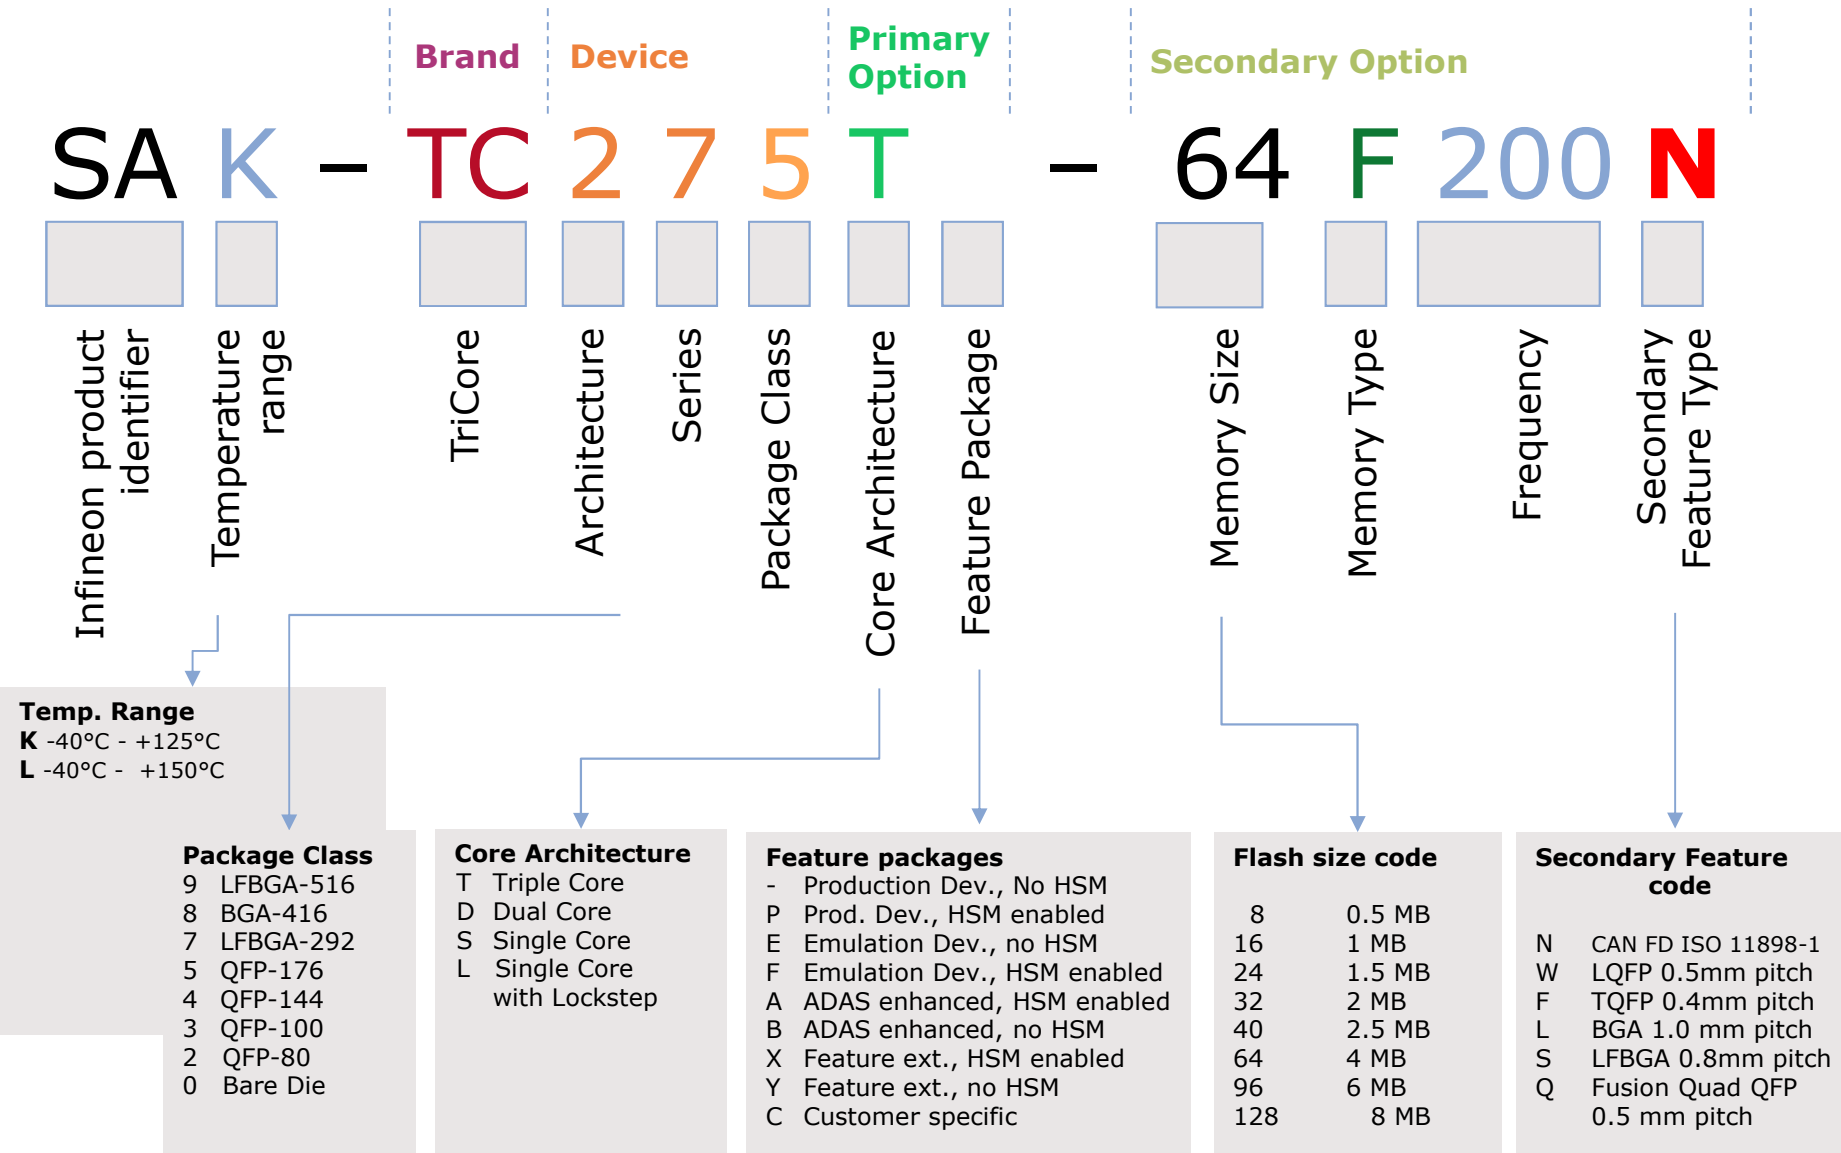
Brand Device Primary Option Secondary Option

SA K – TC 2 7 5 T – 64 F 200 N

Infineon product identifier
Temperature range
TriCore
Architecture
Series
Package Class
Core Architecture
Feature Package
Memory Size
Memory Type
Frequency
Secondary Feature Type

Temp. Range
K -40°C - +125°C
L -40°C - +150°C

Package Class
9 LFBGA-516
8 BGA-416
7 LFBGA-292
5 QFP-176
4 QFP-144
3 QFP-100
2 QFP-80
0 Bare Die

Core Architecture
T Triple Core
D Dual Core
S Single Core
L Single Core with Lockstep

Feature packages
- Production Dev., No HSM
P Prod. Dev., HSM enabled
E Emulation Dev., no HSM
F Emulation Dev., HSM enabled
A ADAS enhanced, HSM enabled
B ADAS enhanced, no HSM
X Feature ext., HSM enabled
Y Feature ext., no HSM
C Customer specific

Flash size code

| | |
|---|---|
| 8 | 0.5 MB |
| 16 | 1 MB |
| 24 | 1.5 MB |
| 32 | 2 MB |
| 40 | 2.5 MB |
| 64 | 4 MB |
| 96 | 6 MB |
| 128 | 8 MB |

Secondary Feature code

N CAN FD ISO 11898-1
W LQFP 0.5mm pitch
F TQFP 0.4mm pitch
L BGA 1.0 mm pitch
S LFBGA 0.8mm pitch
Q Fusion Quad QFP 0.5 mm pitch